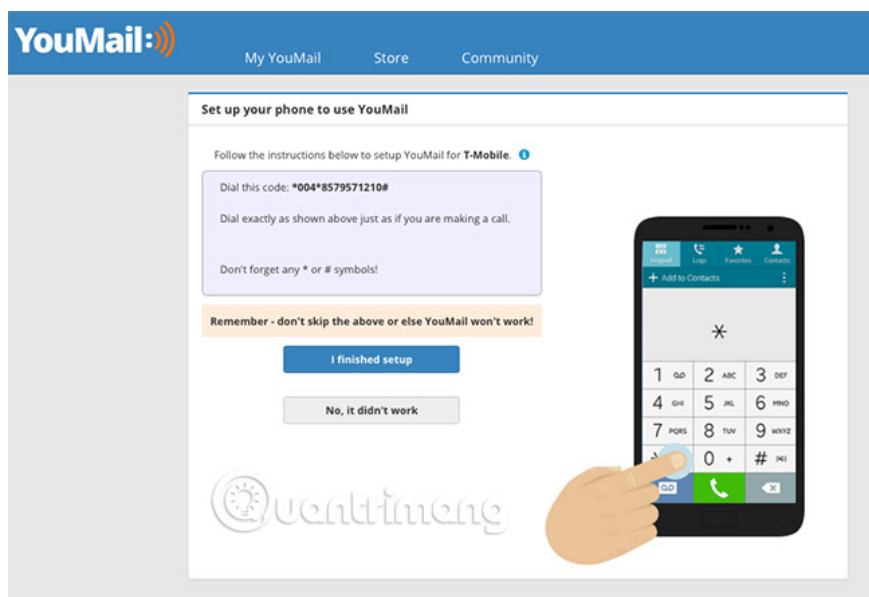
YouMail

My YouMail Store Community

Set up your phone to use YouMail

Follow the instructions below to setup YouMail for **T-Mobile**.

Dial this code: ***004*8579571210#**

Dial exactly as shown above just as if you are making a call.

Don't forget any * or # symbols!

Remember - don't skip the above or else YouMail won't work!

I finished setup

No, it didn't work

Keypad Logs Favorites Contacts

+ Add to Contacts

*

1 2 ABC 3 DEF
4 GHI 5 JKL 6 MNO
7 PQRS 8 TUV 9 WXYZ
* 0 + #

Quantrimang